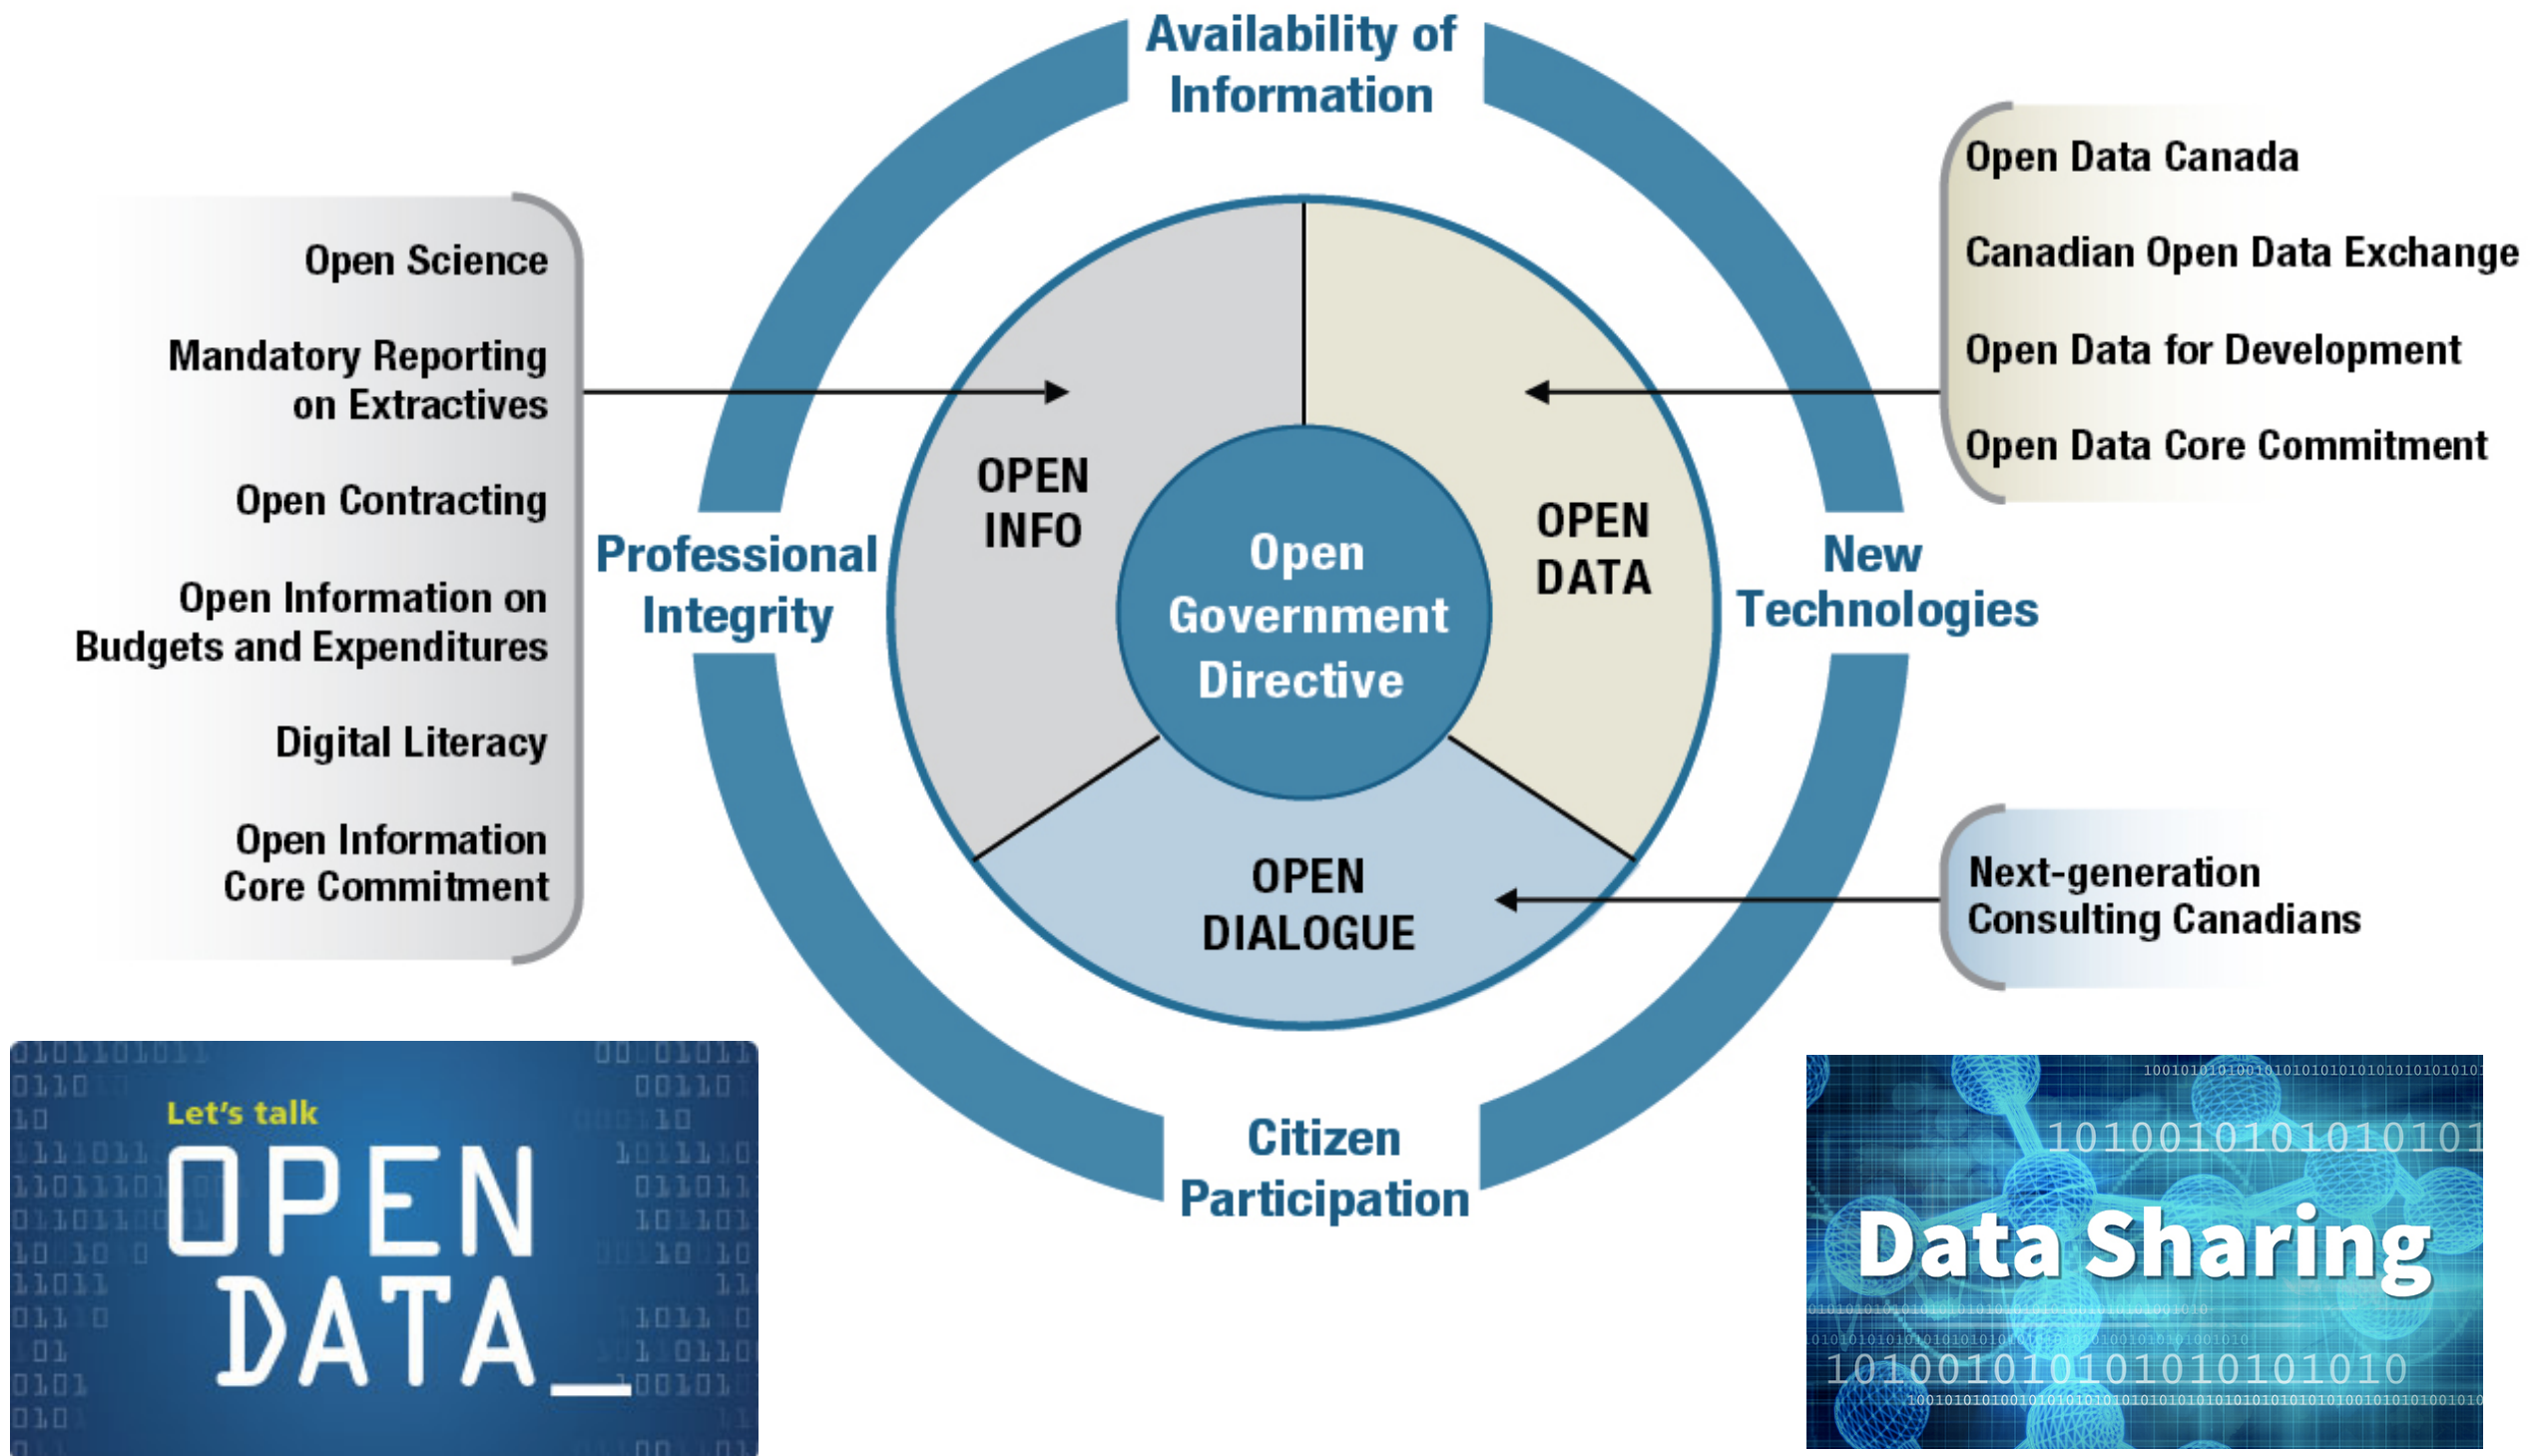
Availability of Information

Open Science

Mandatory Reporting on Extractives

Open Contracting

Open Information on Budgets and Expenditures

Digital Literacy

Open Information Core Commitment

Professional Integrity

OPEN INFO

Open Government Directive

OPEN DATA

OPEN DIALOGUE

New Technologies

Open Data Canada

Canadian Open Data Exchange

Open Data for Development

Open Data Core Commitment

Next-generation Consulting Canadians

Citizen Participation

Let's talk

OPEN DATA_

1010010101010101

Data Sharing

1010010101010101010